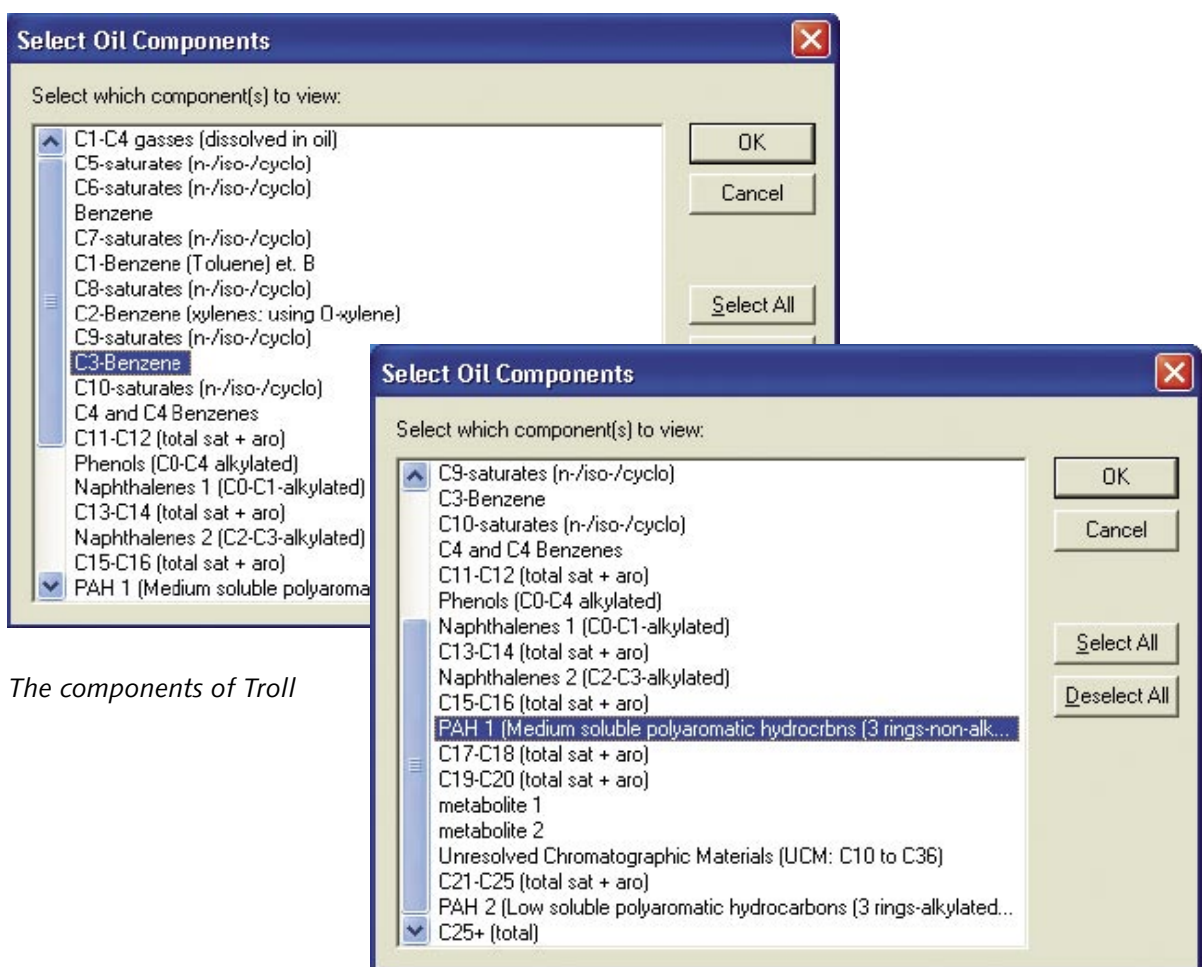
Select Oil Components

Select which component(s) to view:

C1-C4 gasses (dissolved in oil)
C5-saturates (n-/iso-/cyclo)
C6-saturates (n-/iso-/cyclo)
Benzene
C7-saturates (n-/iso-/cyclo)
C1-Benzene (Toluene) et. B
C8-saturates (n-/iso-/cyclo)
C2-Benzene (xylenes: using O-xylene)
C9-saturates (n-/iso-/cyclo)
C3-Benzene
C10-saturates (n-/iso-/cyclo)
C4 and C4 Benzenes
C11-C12 (total sat + aro)
Phenols (C0-C4 alkylated)
Naphthalenes 1 (C0-C1-alkylated)
C13-C14 (total sat + aro)
Naphthalenes 2 (C2-C3-alkylated)
C15-C16 (total sat + aro)
PAH 1 (Medium soluble polyaroma

OK
Cancel
Select All

The components of Troll

Select Oil Components

Select which component(s) to view:

C9-saturates (n-/iso-/cyclo)
C3-Benzene
C10-saturates (n-/iso-/cyclo)
C4 and C4 Benzenes
C11-C12 (total sat + aro)
Phenols (C0-C4 alkylated)
Naphthalenes 1 (C0-C1-alkylated)
C13-C14 (total sat + aro)
Naphthalenes 2 (C2-C3-alkylated)
C15-C16 (total sat + aro)
PAH 1 (Medium soluble polyaromatic hydrocrbns (3 rings-non-alk...
C17-C18 (total sat + aro)
C19-C20 (total sat + aro)
metabolite 1
metabolite 2
Unresolved Chromatographic Materials (UCM: C10 to C36)
C21-C25 (total sat + aro)
PAH 2 (Low soluble polyaromatic hydrocarbons (3 rings-alkylated...
C25+ (total)

OK
Cancel
Select All
Deselect All